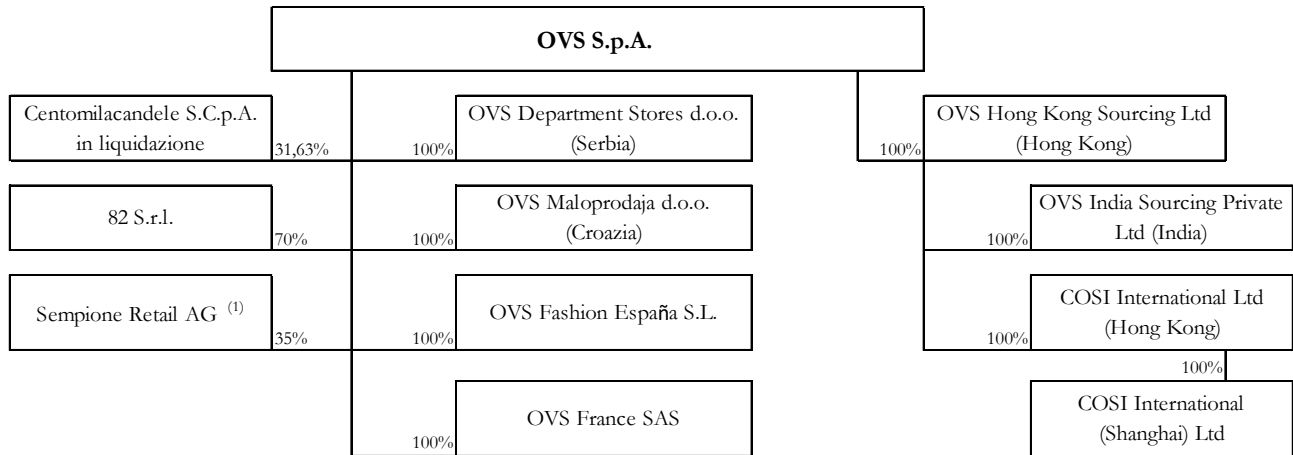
OVS S.p.A.

Centomilacandele S.C.p.A. in liquidazione
31,63%

100%
OVS Department Stores d.o.o. (Serbia)

100%
OVS Hong Kong Sourcing Ltd (Hong Kong)

82 S.r.l.
70%

100%
OVS Maloprodaja d.o.o. (Croazia)

100%
OVS India Sourcing Private Ltd (India)

Sempione Retail AG $^{(1)}$
35%

100%
OVS Fashion España S.L.

100%
COSI International Ltd (Hong Kong)

100%

100%
OVS France SAS

COSI International (Shanghai) Ltd